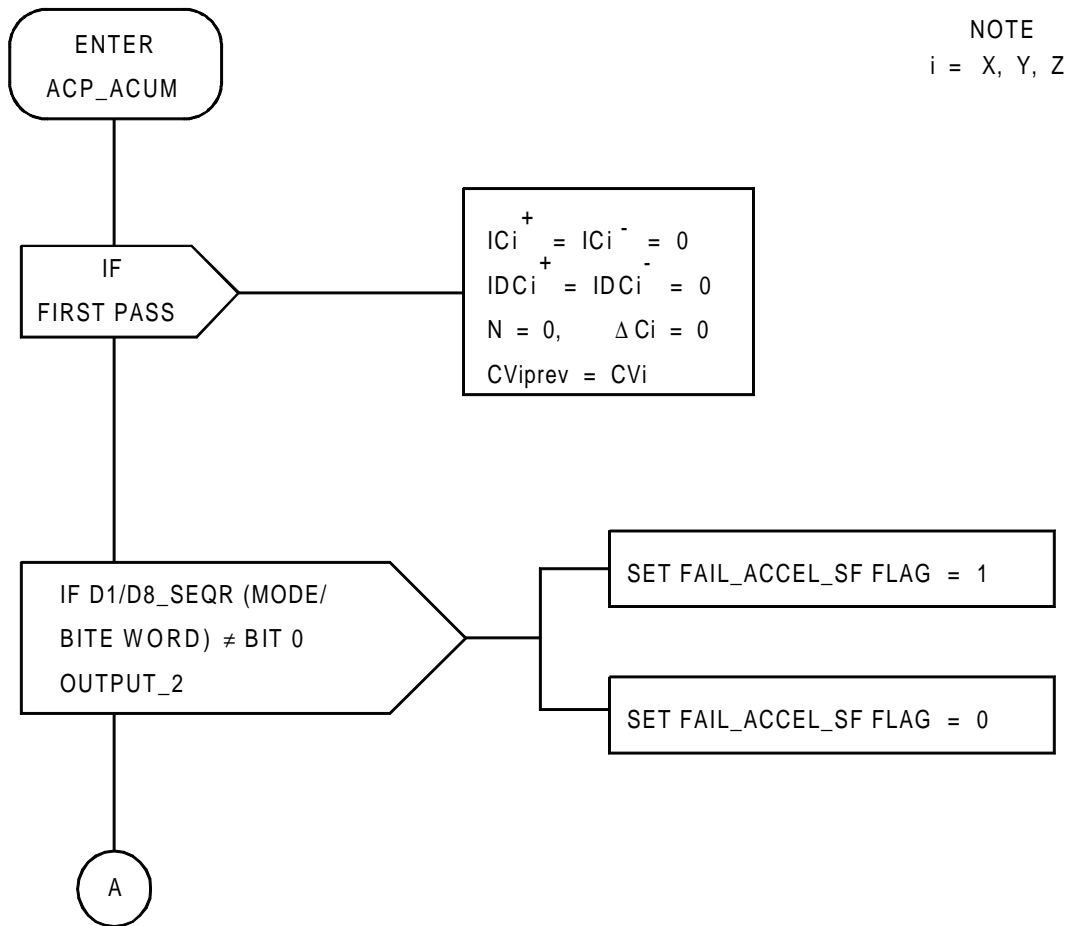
ENTER
ACP_ACUM

NOTE
i = X, Y, Z

IF
FIRST PASS

$ICi^{+} = ICi^{-} = 0$
$IDCi^{+} = IDCi^{-} = 0$
$N = 0, \quad \Delta Ci = 0$
CViprev = CVi

IF D1/D8_SEQR (MODE/
BITE WORD) $\neq$ BIT 0
OUTPUT_2

SET FAIL_ACCEL_SF FLAG = 1

SET FAIL_ACCEL_SF FLAG = 0

A